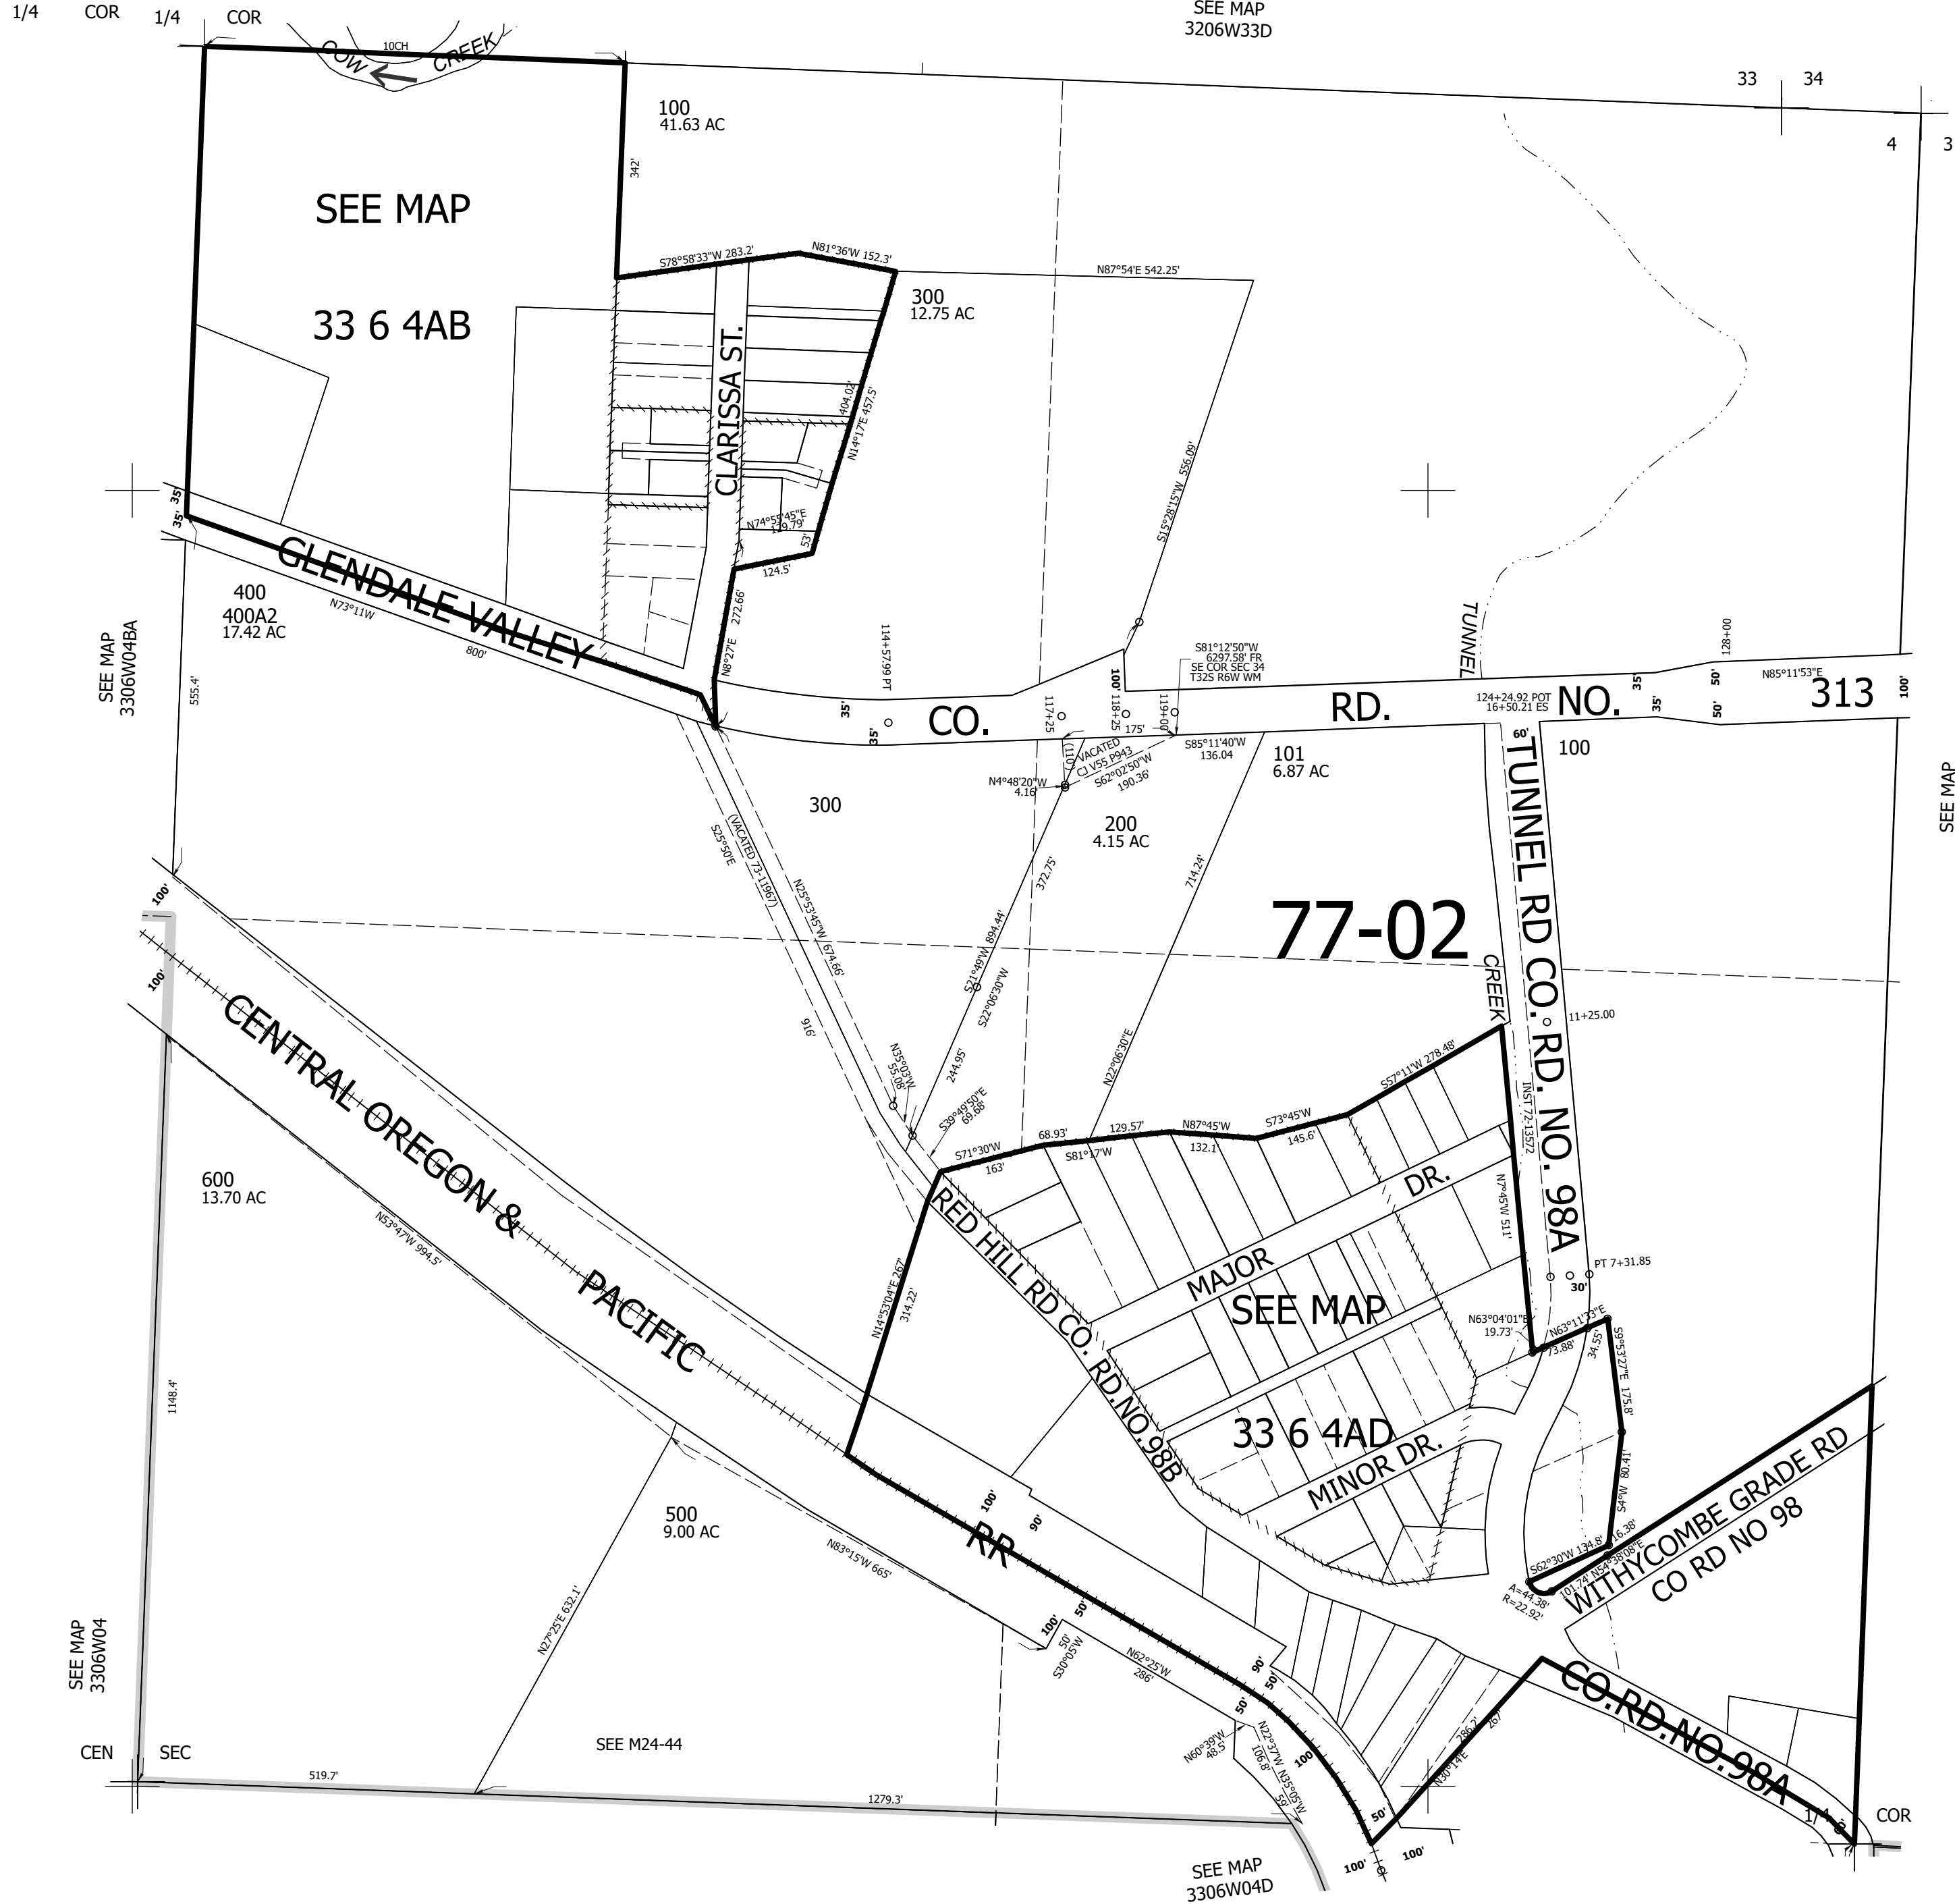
1/4 COR 1/4 COR

SEE MAP
3206W33D

10CH
COW CREEK

100
41.63 AC

33 34
4 3

342'

SEE MAP

33 6 4AB

S78°58'33"W 283.2'
N81°36'W 152.3'
N87°54'E 542.25'

300
12.75 AC

CLARISSA ST.

404.02'
N14°17'E 457.5'

N74°55'45"E
179.79'
53'
124.5'

S15°28'15"W 556.09'

35'
35'

GLENDALE VALLEY

400
400A2
17.42 AC

N73°11W
800'

N8°27'E
272.66'

114+57.99 PT

SEE MAP
3306W04BA

555.4'

TUNNEL

S81°12'50"W
6297.58' FR
SE COR SEC 34
T32S R6W WM

128+00
N85°11'53"E

124+24.92 POT
16+50.21 ES

35' CO. RD. NO. 313
35'
35' 50'
50'
100'

100'
118+25
119+00
117+25
175'

VACATED
CJ V55 P943
S85°11'40"W
136.04
N4°48'20"W
4.16'
S62°02'50"W
190.36'

101
6.87 AC

60'
100

SEE MAP

300

(VACATED 73-11967)
S25°50'E
N25°53'45"W 674.66'

200
4.15 AC

372.75'
714.24'

100'

77-02

TUNNEL RD CO. RD. NO. 98A

100'

CREEK

11+25.00

S21°49'W 894.44'
S22°06'30"W

916'

N22°06'30"E

CENTRAL OREGON & PACIFIC

N35°03'W
55.08'
244.95'
S39°49'50"E
69.68'

S57°11'W 278.48'
INST 72-13572
S71°30'W
163'
68.93'
129.57'
S81°17'W
N87°45'W
132.1'
S73°45'W
145.6'

600
13.70 AC

N53°47'W 994.5'

DR.
N7°45'W 511'

RED HILL RD CO. RD.NO.98B

MAJOR

SEE MAP

PT 7+31.85
30'

N14°53'04"E 267'
314.22'

N63°04'01"E
19.73'
N63°11'23"E
73.88'
34.55'
S9°53'27"E 175.8'

33 6 4AD

MINOR DR.

80.41'
S4°W

1148.4'

100'
90'

RR

500
9.00 AC

N83°15'W 665'

WITHYCOMBE GRADE RD
CO RD NO 98

S62°30'W 134.8'
16.38'
101.74' N54°38'08"E
A=44.38'
R=22.92'

N27°25'E 632.1'

100'
50'
50'
S30°05'W
N62°25'W
286'
90'
50'

CO.RD.NO.98A

SEE MAP
3306W04

CEN SEC

SEE M24-44

519.7'
1279.3'

N60°39'W
48.5'
N22°37'W
106.8'
N35°05'W
50'
50'
100
50'
286.2'
N30°14'E
267'

1/4 COR

100'
100'

SEE MAP
3306W04D